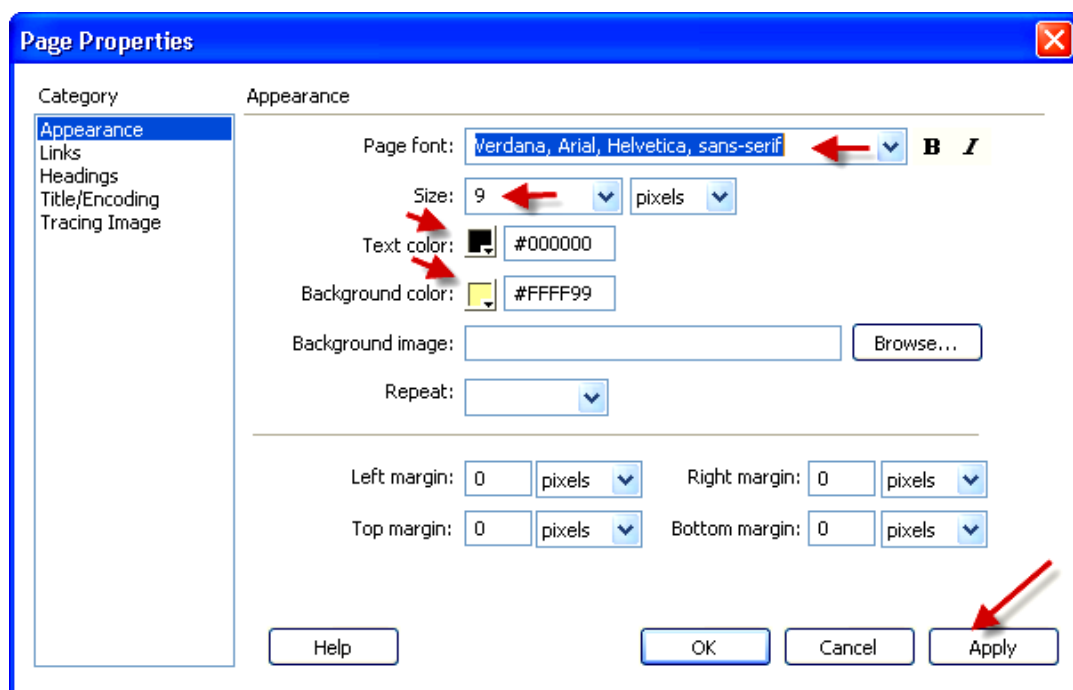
Page Properties

Category

Appearance
Links
Headings
Title/Encoding
Tracing Image

Appearance

Page font: Verdana, Arial, Helvetica, sans-serif B I

Size: 9 pixels

Text color: #000000

Background color: #FFFF99

Background image: Browse...

Repeat:

Left margin: 0 pixels Right margin: 0 pixels

Top margin: 0 pixels Bottom margin: 0 pixels

Help OK Cancel Apply